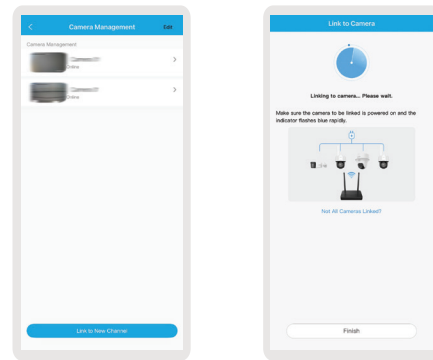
<

Camera Management

Edit

Camera Management

Online

>

Online

>

Link to New Channel

Link to Camera

Linking to camera... Please wait.

Make sure the camera to be linked is powered on and the indicator flashes blue rapidly.

Not All Cameras Linked?

Finish